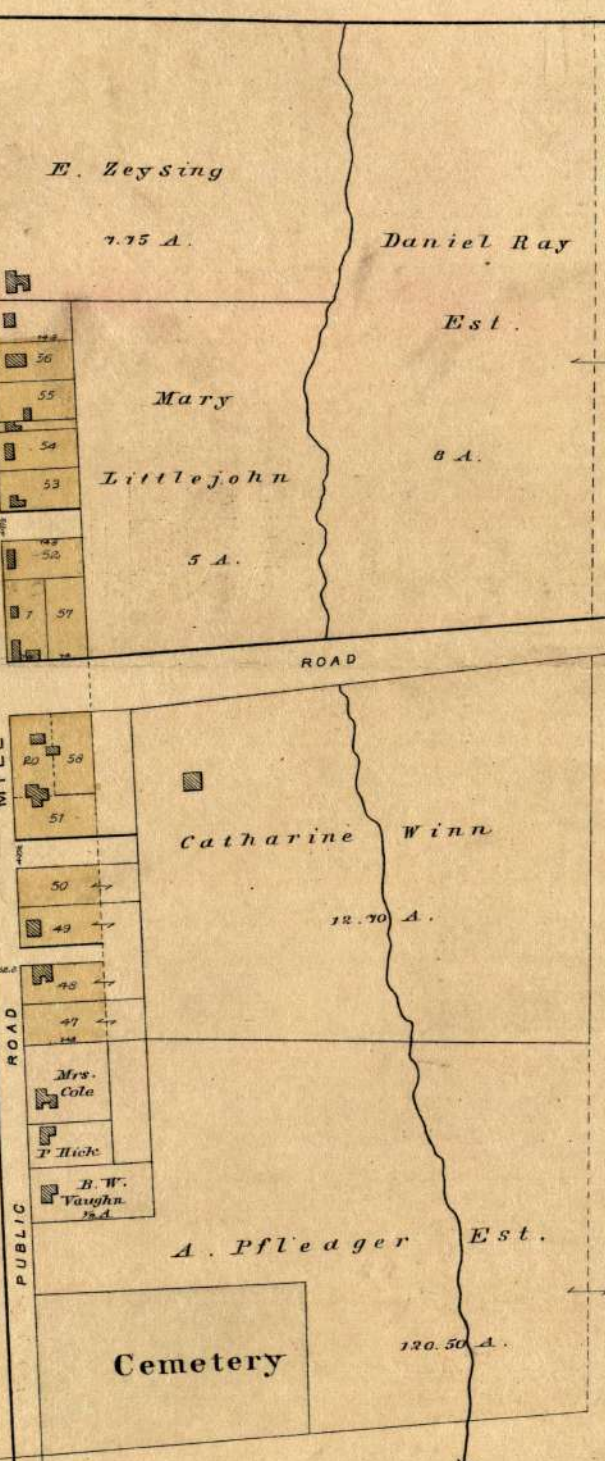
E. Zeysing

7.75 A.

Daniel Ray

Est.

8 A.

Mary

Littlejohn

5 A.

56

55

54

53

52

7

57

ROAD

20

58

51

Catharine

Winn

12.70 A.

50

49

48

47

Mrs. Cole

P. Hick

B. W. Vaughn ½ A.

ROAD

PUBLIC

A. Pfleager

Est.

120.50 A.

Cemetery